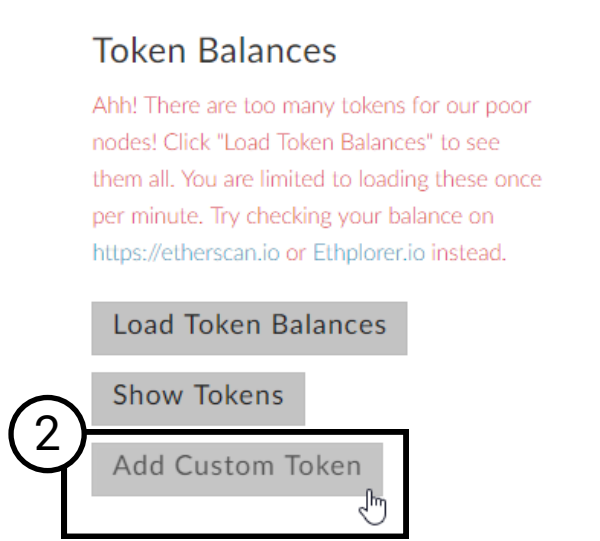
Token Balances

Ahh! There are too many tokens for our poor nodes! Click "Load Token Balances" to see them all. You are limited to loading these once per minute. Try checking your balance on https://etherscan.io or Ethplorer.io instead.

Load Token Balances

Show Tokens

2

Add Custom Token